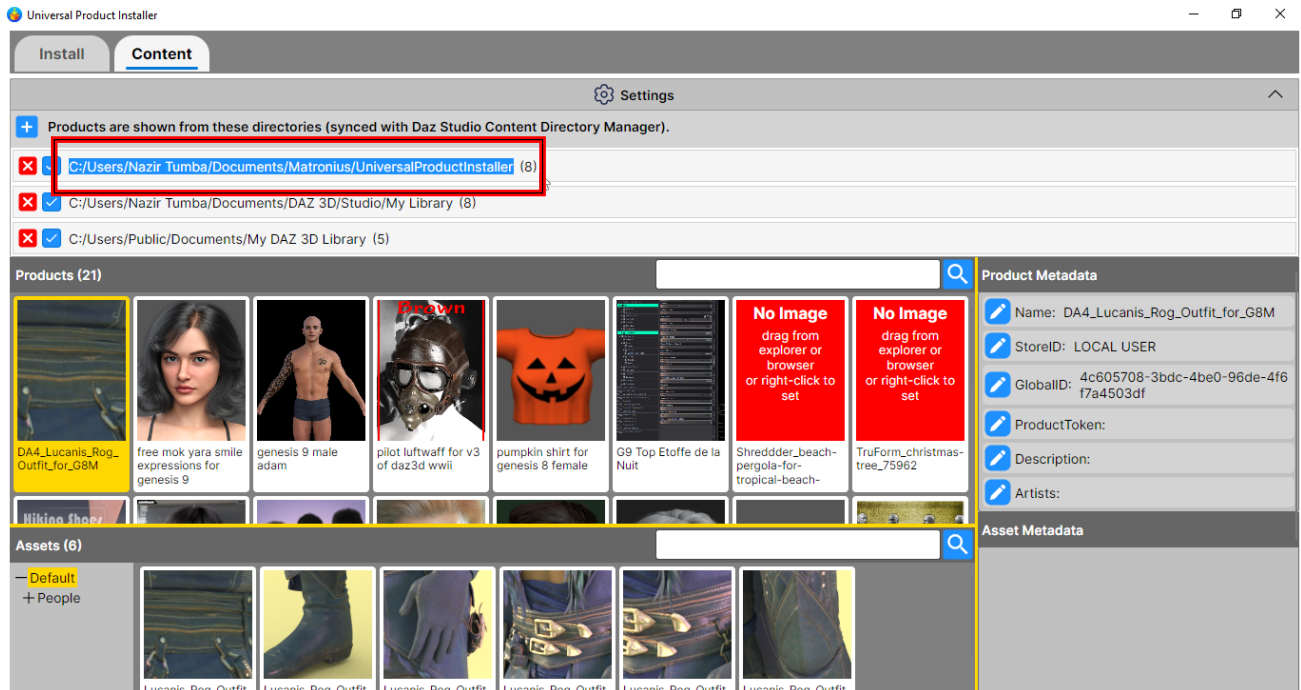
Universal Product Installer

Install Content

Settings

+ Products are shown from these directories (synced with Daz Studio Content Directory Manager).

C:/Users/Nazir Tumba/Documents/Matronius/UniversalProductInstaller (8)

C:/Users/Nazir Tumba/Documents/DAZ 3D/Studio/My Library (8)

C:/Users/Public/Documents/My DAZ 3D Library (5)

Products (21)

DA4_Lucanis_Rog_Outfit_for_G8M

free mok yara smile expressions for genesis 9

genesis 9 male adam

Drown

pilot luftwaff for v3 of daz3d wwii

pumpkin shirt for genesis 8 female

G9 Top Etoffe de la Nuit

No Image
drag from explorer or browser or right-click to set

Shreddder_beach-pergola-for-tropical-beach-

No Image
drag from explorer or browser or right-click to set

TruForm_christmas-tree_75962

Viking Shoes

Product Metadata

Name: DA4_Lucanis_Rog_Outfit_for_G8M

StoreID: LOCAL USER

GlobalID: 4c605708-3bdc-4be0-96de-4f6f7a4503df

ProductToken:

Description:

Artists:

Asset Metadata

Assets (6)

— Default
+ People

Lucanis_Rog_Outfit
Lucanis_Rog_Outfit
Lucanis_Rog_Outfit
Lucanis_Rog_Outfit
Lucanis_Rog_Outfit
Lucanis_Rog_Outfit